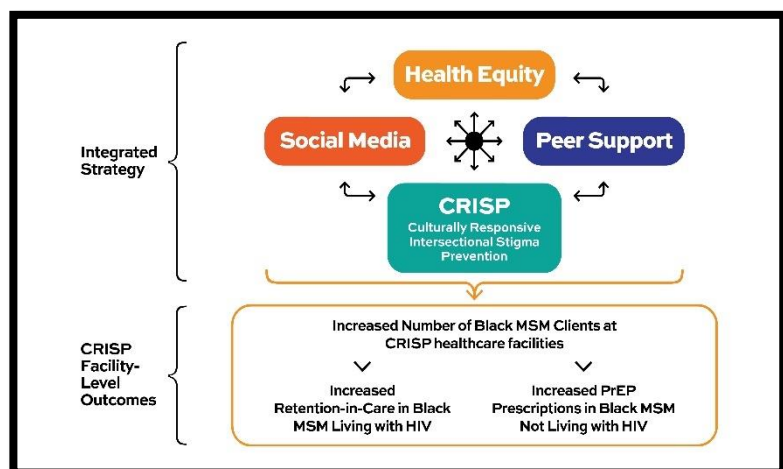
Integrated Strategy

Health Equity

Social Media

Peer Support

CRISP
Culturally Responsive Intersectional Stigma Prevention

CRISP Facility-Level Outcomes

Increased Number of Black MSM Clients at CRISP healthcare facilities

Increased Retention-in-Care in Black MSM Living with HIV

Increased PrEP Prescriptions in Black MSM Not Living with HIV